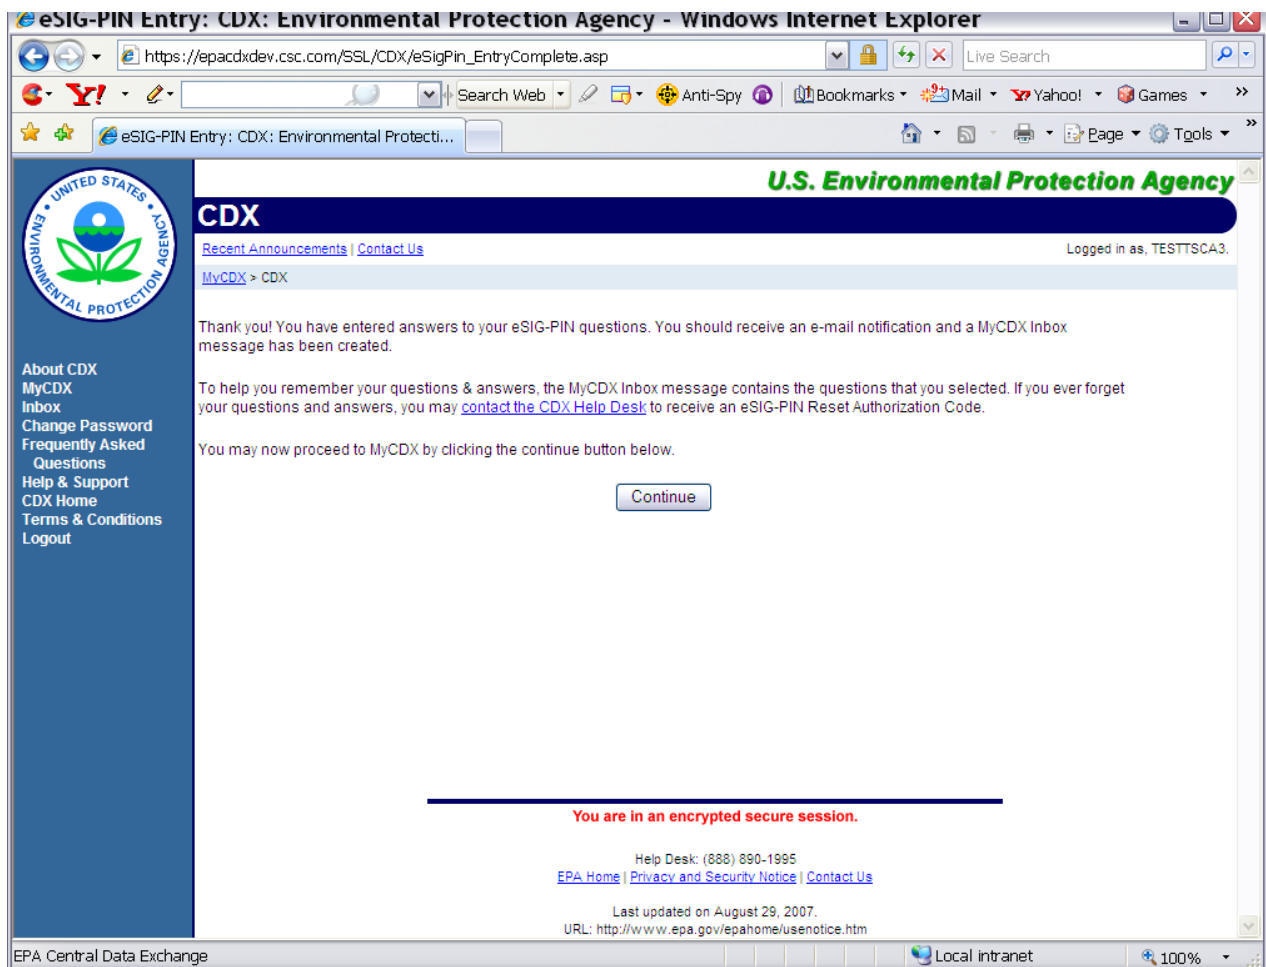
eSIG-PIN Entry: CDX: Environmental Protection Agency - Windows Internet Explorer

https://epacdxdev.csc.com/SSL/CDX/eSigPin_EntryComplete.asp

Live Search

Search Web Anti-Spy Bookmarks Mail Yahoo! Games

eSIG-PIN Entry: CDX: Environmental Protecti...

Page Tools

UNITED STATES ENVIRONMENTAL PROTECTION AGENCY

U.S. Environmental Protection Agency

CDX

Recent Announcements | Contact Us

Logged in as, TESTTSCA3.

MyCDX > CDX

About CDX
MyCDX
Inbox
Change Password
Frequently Asked Questions
Help & Support
CDX Home
Terms & Conditions
Logout

Thank you! You have entered answers to your eSIG-PIN questions. You should receive an e-mail notification and a MyCDX Inbox message has been created.

To help you remember your questions & answers, the MyCDX Inbox message contains the questions that you selected. If you ever forget your questions and answers, you may contact the CDX Help Desk to receive an eSIG-PIN Reset Authorization Code.

You may now proceed to MyCDX by clicking the continue button below.

Continue

You are in an encrypted secure session.

Help Desk: (888) 890-1995
EPA Home | Privacy and Security Notice | Contact Us

Last updated on August 29, 2007.
URL: http://www.epa.gov/epahome/usenotice.htm

EPA Central Data Exchange

Local intranet

100%